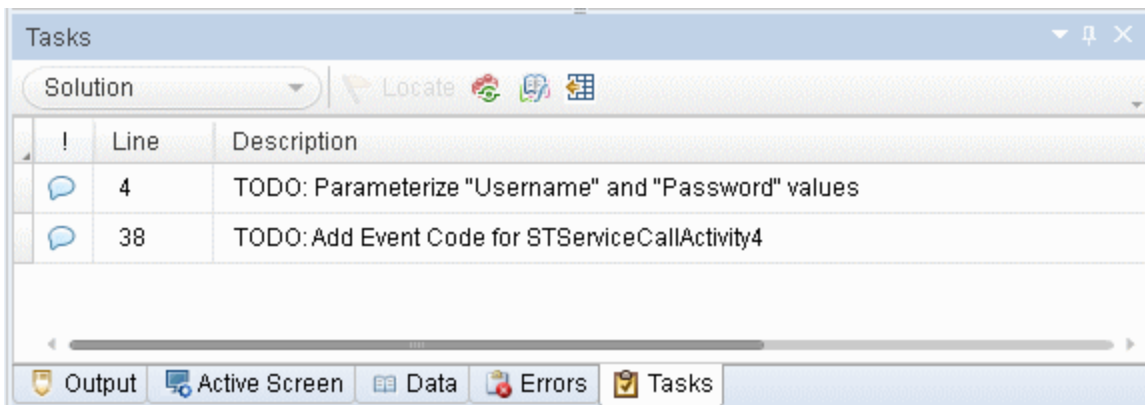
Tasks

Solution

Locate

| ! | Line | Description |
|---|---|---|
| | 4 | TODO: Parameterize "Username" and "Password" values |
| | 38 | TODO: Add Event Code for STServiceCallActivity4 |

Output Active Screen Data Errors Tasks